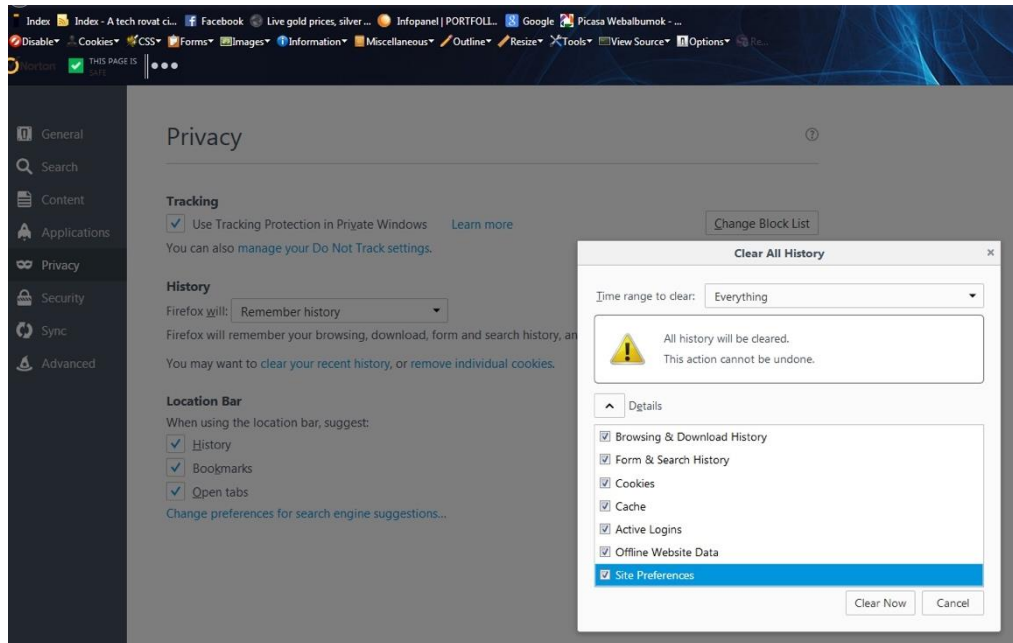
Index Index - A tech rovat ci... Facebook Live gold prices, silver ... Infopanel | PORTFOLI... Google Picasa Webalbumok - ...

Disable▾ Cookies▾ CSS▾ Forms▾ Images▾ Information▾ Miscellaneous▾ Outline▾ Resize▾ Tools▾ View Source▾ Options▾ Re...

Norton THIS PAGE IS SAFE

General
Search
Content
Applications
Privacy
Security
Sync
Advanced

Privacy

Tracking
Use Tracking Protection in Private Windows Learn more
Change Block List
You can also manage your Do Not Track settings.

History
Firefox will: Remember history
Firefox will remember your browsing, download, form and search history, an

You may want to clear your recent history, or remove individual cookies.

Location Bar
When using the location bar, suggest:
History
Bookmarks
Open tabs
Change preferences for search engine suggestions...

Clear All History
×
Time range to clear: Everything
All history will be cleared.
This action cannot be undone.
Details
Browsing & Download History
Form & Search History
Cookies
Cache
Active Logins
Offline Website Data
Site Preferences
Clear Now
Cancel